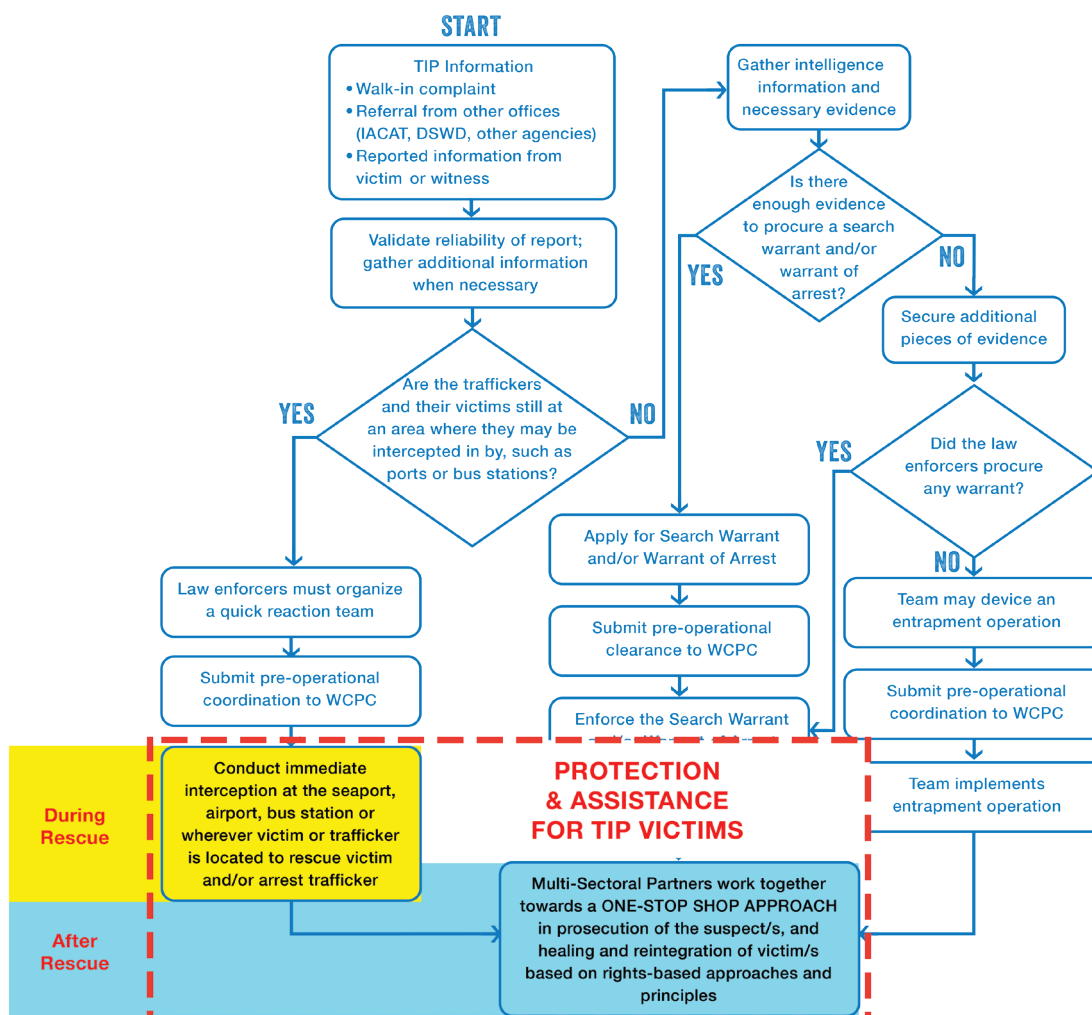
START

TIP Information
• Walk-in complaint
• Referral from other offices (IACAT, DSWD, other agencies)
• Reported information from victim or witness

Validate reliability of report; gather additional information when necessary

Are the traffickers and their victims still at an area where they may be intercepted in by, such as ports or bus stations?

YES

NO

Law enforcers must organize a quick reaction team

Submit pre-operational coordination to WCPC

Gather intelligence information and necessary evidence

Is there enough evidence to procure a search warrant and/or warrant of arrest?

YES

NO

Secure additional pieces of evidence

Did the law enforcers procure any warrant?

YES

NO

Apply for Search Warrant and/or Warrant of Arrest

Submit pre-operational clearance to WCPC

Enforce the Search Warrant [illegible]

Team may device an entrapment operation

Submit pre-operational coordination to WCPC

Team implements entrapment operation

During Rescue

After Rescue

Conduct immediate interception at the seaport, airport, bus station or wherever victim or trafficker is located to rescue victim and/or arrest trafficker

PROTECTION & ASSISTANCE FOR TIP VICTIMS

Multi-Sectoral Partners work together towards a ONE-STOP SHOP APPROACH in prosecution of the suspect/s, and healing and reintegration of victim/s based on rights-based approaches and principles